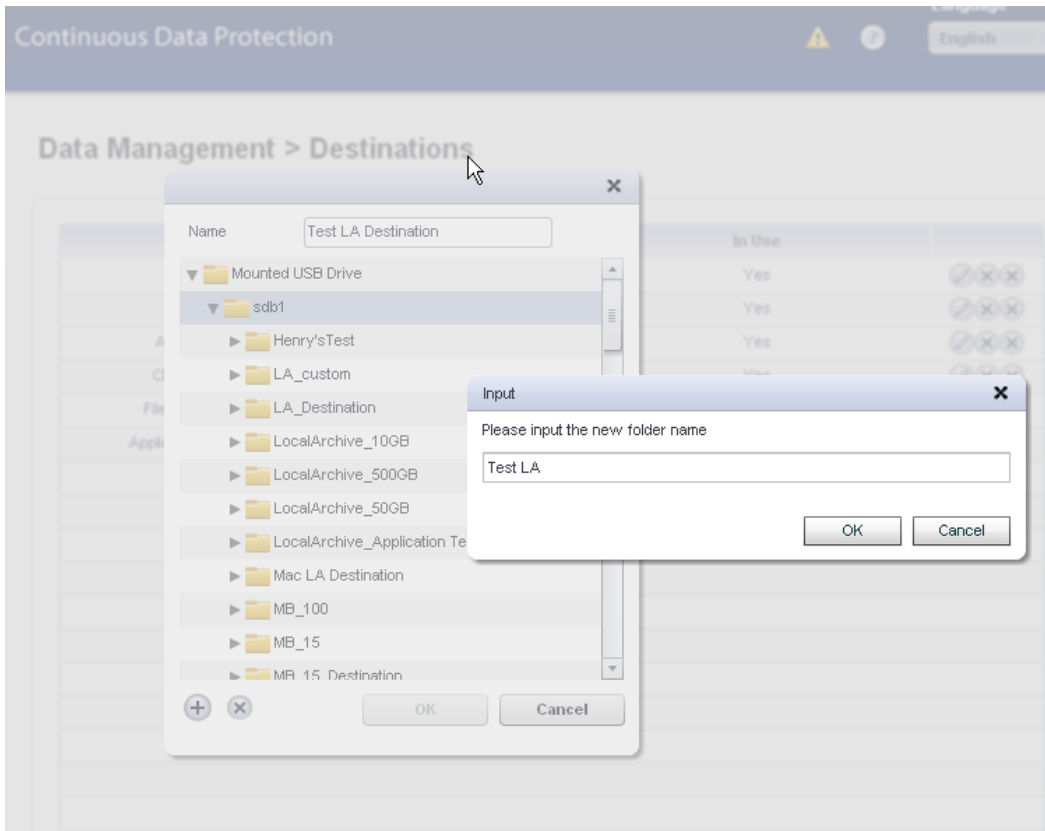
Continuous Data Protection

English

Data Management > Destinations

In Use

Yes
Yes
Yes

Name Test LA Destination

Mounted USB Drive
sdb1
Henry'sTest
LA_custom
LA_Destination
LocalArchive_10GB
LocalArchive_500GB
LocalArchive_50GB
LocalArchive_Application Te
Mac LA Destination
MB_100
MB_15
MB_15_Destination

OK
Cancel

Input

Please input the new folder name

Test LA

OK
Cancel